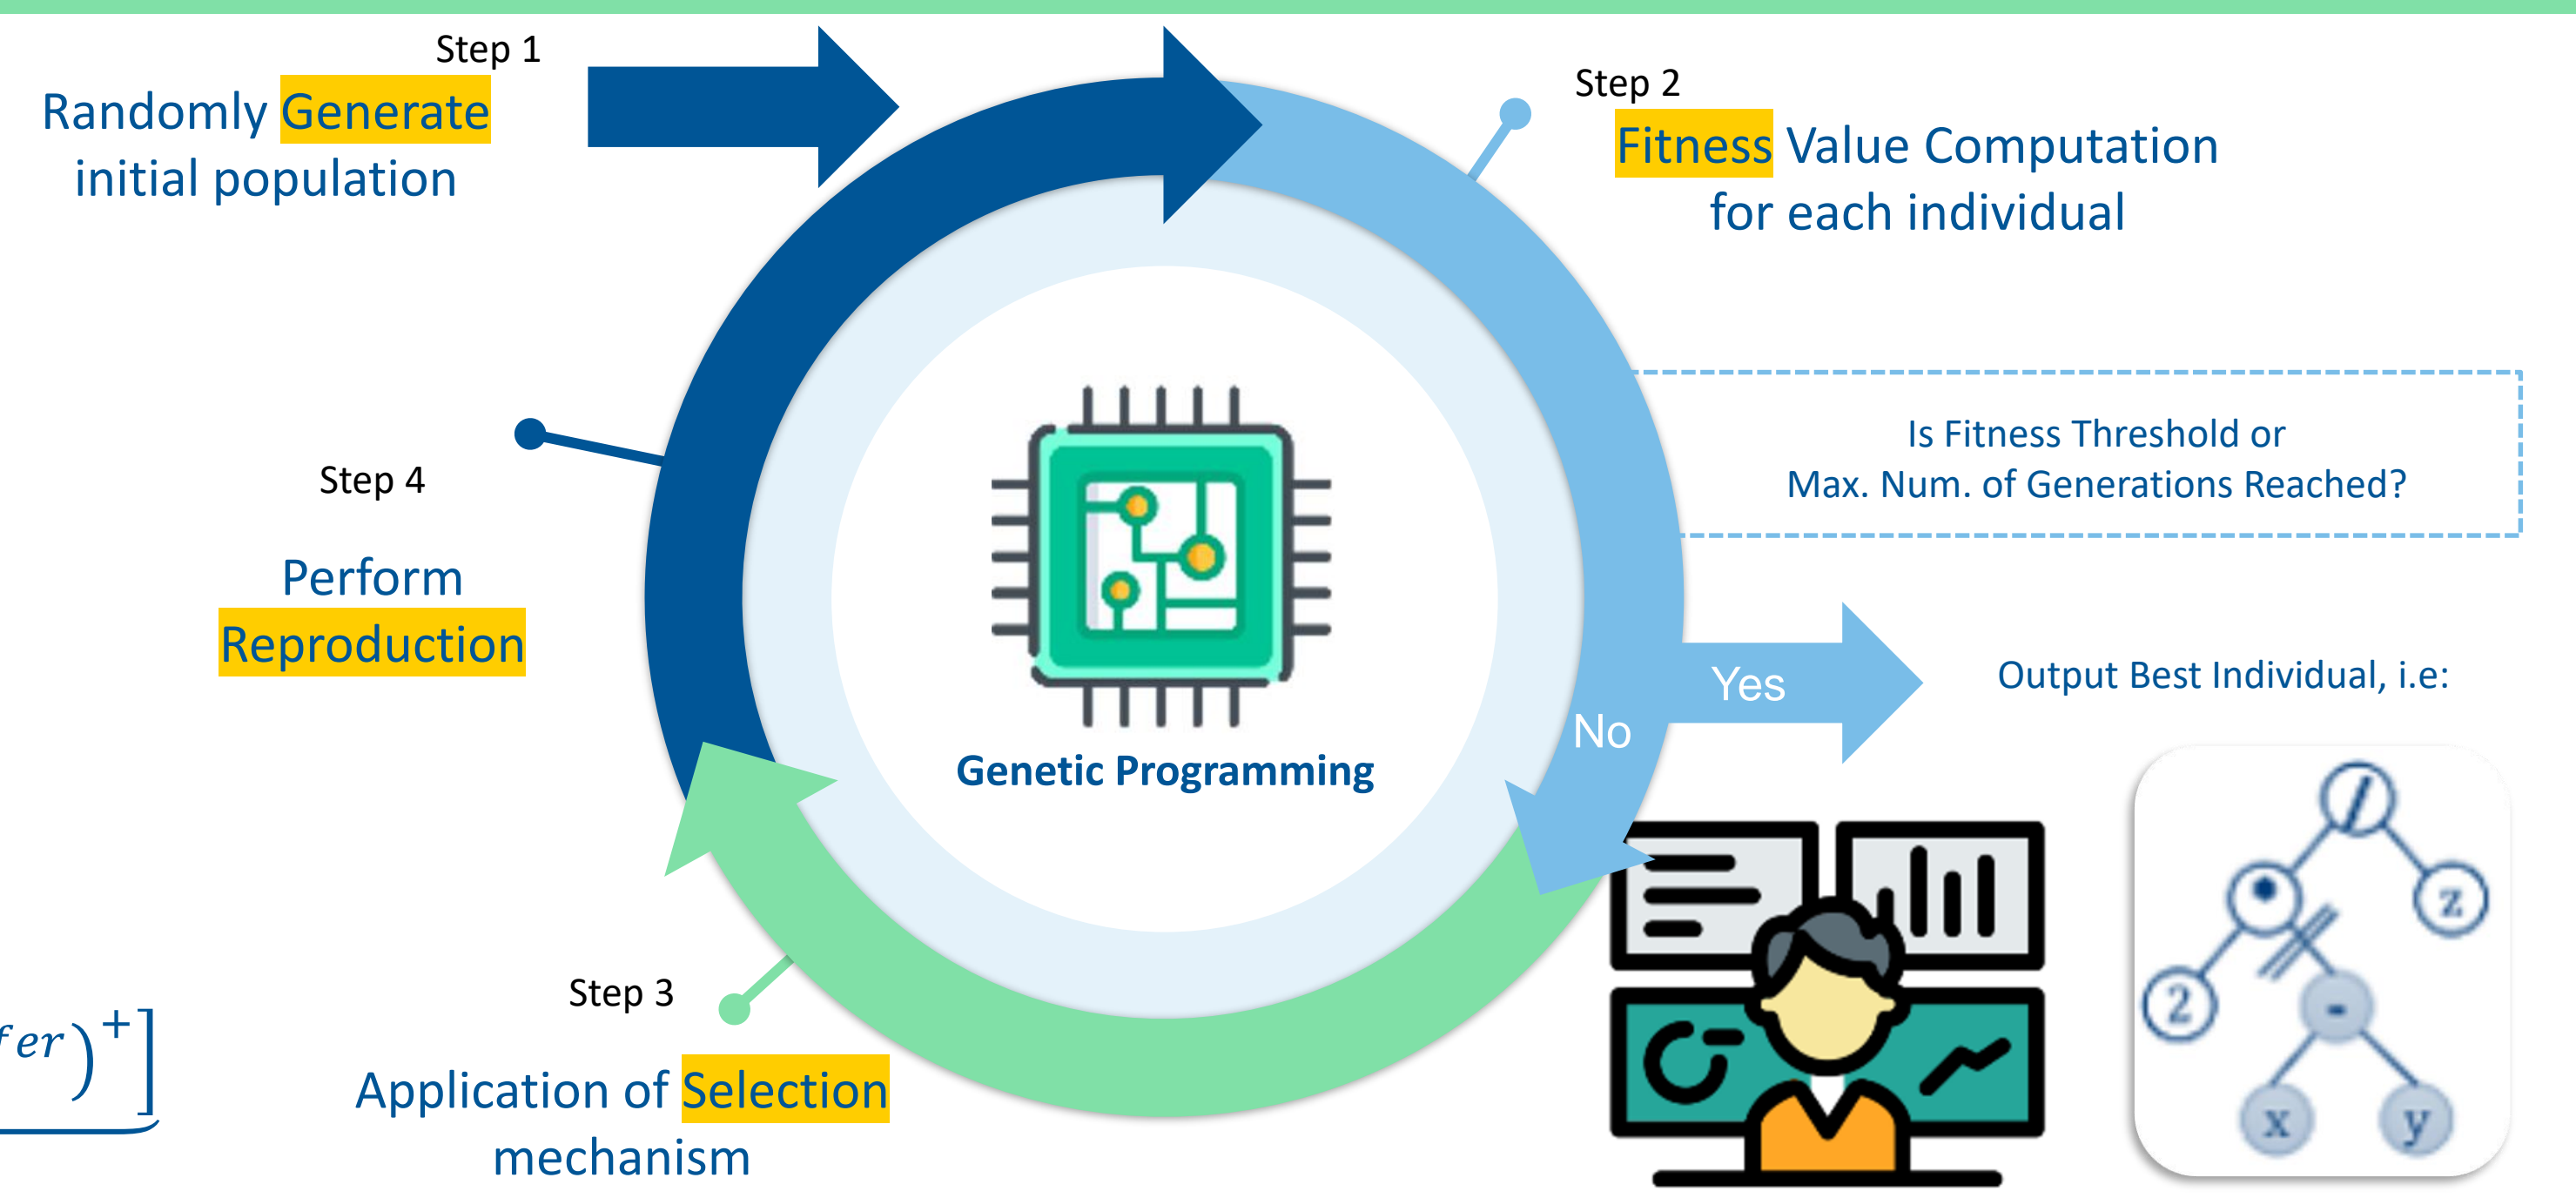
Step 1

Randomly Generate initial population

Step 2

Fitness Value Computation for each individual

Is Fitness Threshold or Max. Num. of Generations Reached?

Step 4

Perform Reproduction

Genetic Programming

Yes

No

Output Best Individual, i.e:

$fer)^+]$

Step 3

Application of Selection mechanism

/

•

z

2

-

x

y